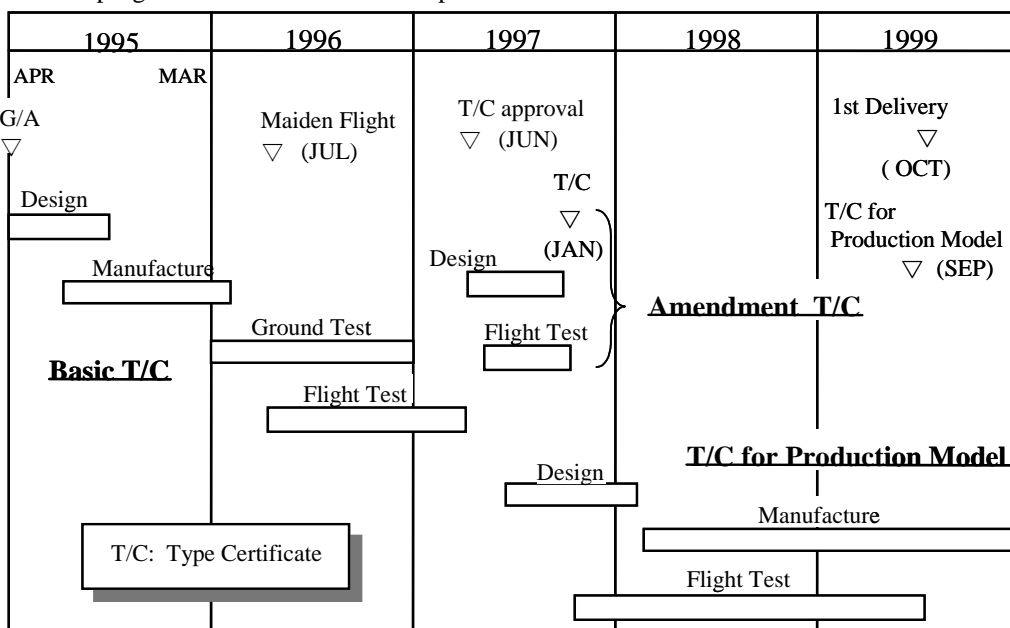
1995
1996
1997
1998
1999

APR
MAR

G/A
▽

Maiden Flight
▽ (JUL)

T/C approval
▽ (JUN)

1st Delivery
▽
( OCT)

T/C
▽
(JAN)

T/C for Production Model
▽ (SEP)

Design

Manufacture

Design

Amendment T/C

Ground Test

Flight Test

Basic T/C

Flight Test

T/C for Production Model

Design

Manufacture

T/C: Type Certificate

Flight Test